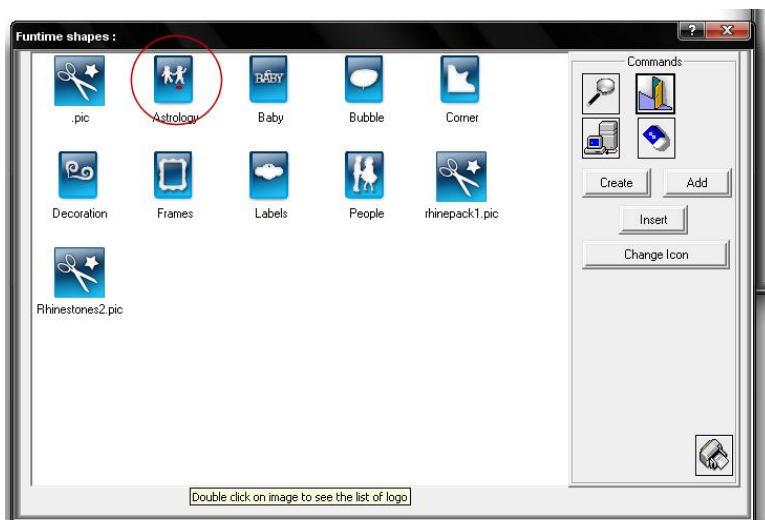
Funtime shapes :

?

X

.pic

Astrology

BABY

Baby

Bubble

Corner

Decoration

Frames

Labels

People

rhinepack1.pic

Rhinestones2.pic

Commands

Create

Add

Insert

Change Icon

Double click on image to see the list of logo